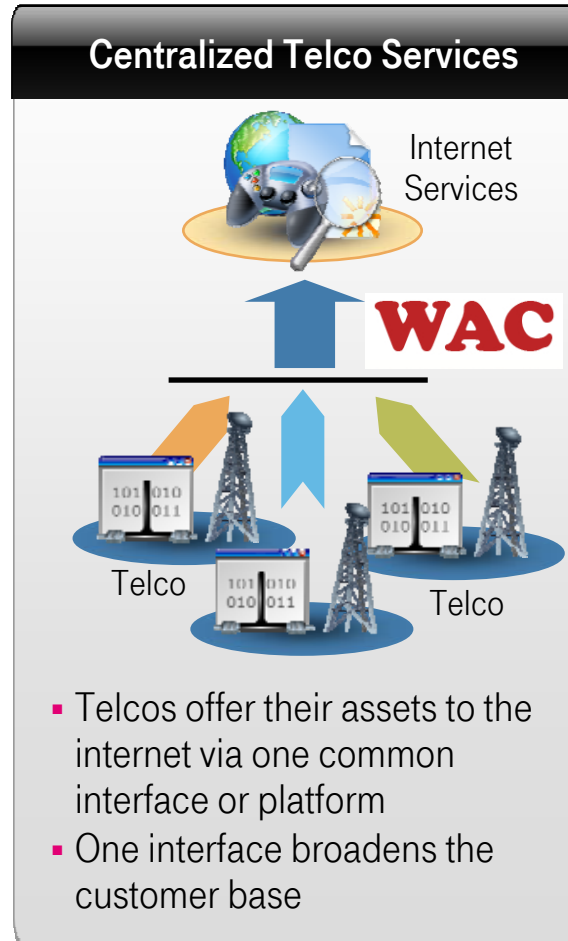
Centralized Telco Services

Internet Services

WAC

101 010
010 011

Telco

101 010
010 011

101 010
010 011

Telco

- Telcos offer their assets to the internet via one common interface or platform
- One interface broadens the customer base